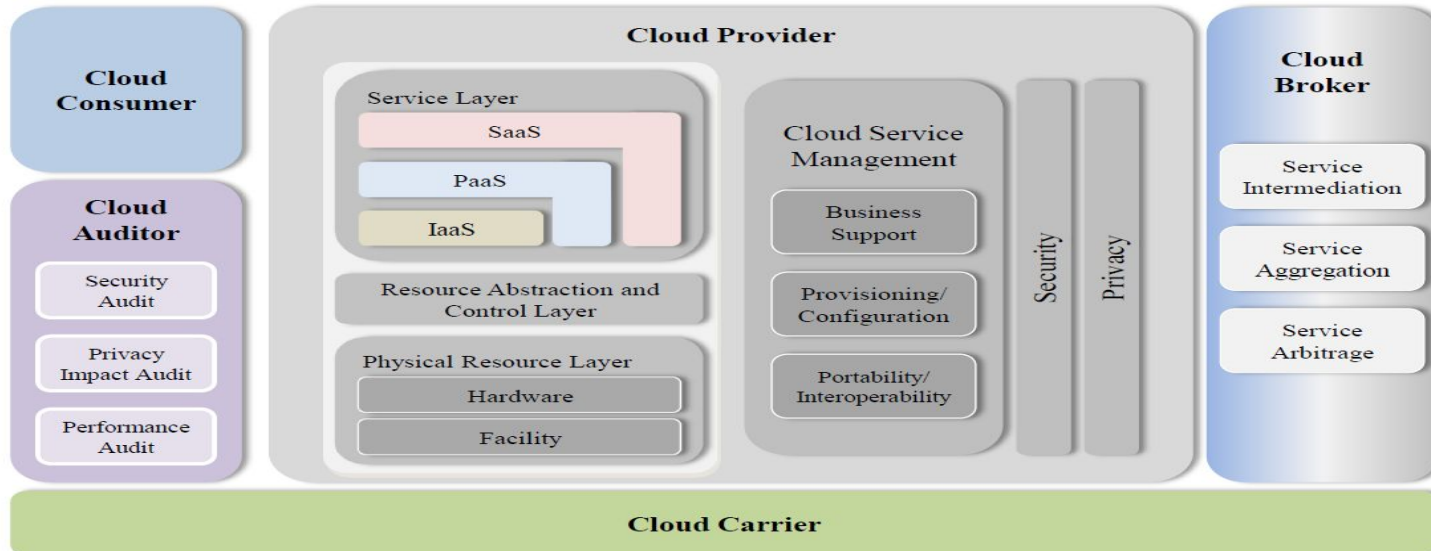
Cloud Consumer

Cloud Auditor

Security Audit

Privacy Impact Audit

Performance Audit

Cloud Provider

Service Layer

SaaS

PaaS

IaaS

Resource Abstraction and Control Layer

Physical Resource Layer

Hardware

Facility

Cloud Service Management

Business Support

Provisioning/ Configuration

Portability/ Interoperability

Security

Privacy

Cloud Broker

Service Intermediation

Service Aggregation

Service Arbitrage

Cloud Carrier